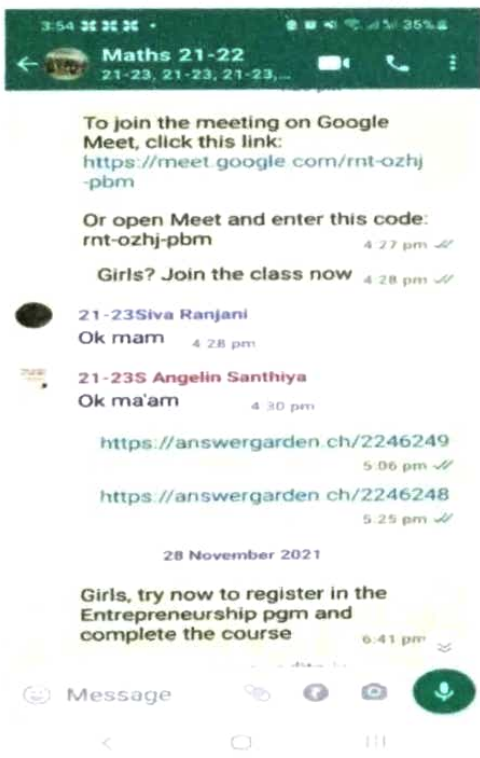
3:54 ⌘⌘⌘ • 35%

Maths 21-22
21-23, 21-23, 21-23,...

To join the meeting on Google Meet, click this link:
https://meet.google.com/rnt-ozhj-pbm

Or open Meet and enter this code:
rnt-ozhj-pbm
4:27 pm

Girls? Join the class now 4:28 pm

21-23Siva Ranjani
Ok mam 4:28 pm

21-23S Angelin Santhiya
Ok ma'am 4:30 pm

https://answergarden.ch/2246249
5:06 pm

https://answergarden.ch/2246248
5:25 pm

28 November 2021

Girls, try now to register in the Entrepreneurship pgm and complete the course
6:41 pm

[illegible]

Message